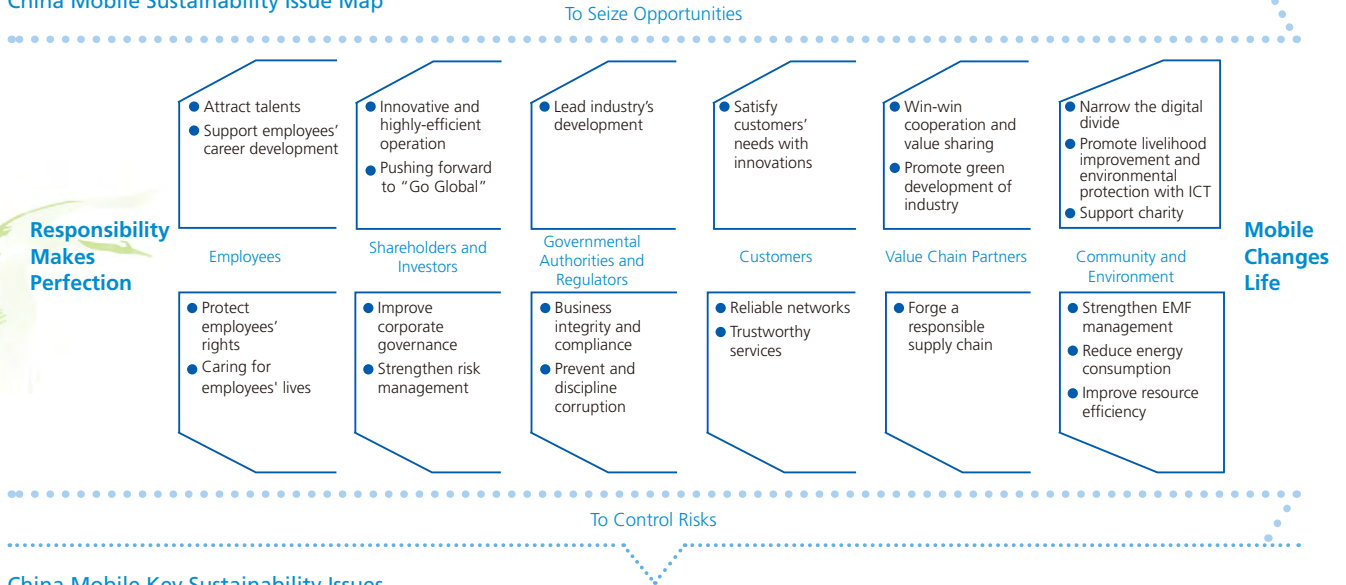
China Mobile Sustainability Issue Map

To Seize Opportunities

Responsibility Makes Perfection

Attract talents
Support employees' career development

Employees

Protect employees' rights
Caring for employees' lives

Innovative and highly-efficient operation
Pushing forward to "Go Global"

Shareholders and Investors

Improve corporate governance
Strengthen risk management

Lead industry's development

Governmental Authorities and Regulators

Business integrity and compliance
Prevent and discipline corruption

Satisfy customers' needs with innovations

Customers

Reliable networks
Trustworthy services

Win-win cooperation and value sharing
Promote green development of industry

Value Chain Partners

Forge a responsible supply chain

Narrow the digital divide
Promote livelihood improvement and environmental protection with ICT
Support charity

Community and Environment

Strengthen EMF management
Reduce energy consumption
Improve resource efficiency

Mobile Changes Life

To Control Risks

China Mobile Key Sustainability Issues